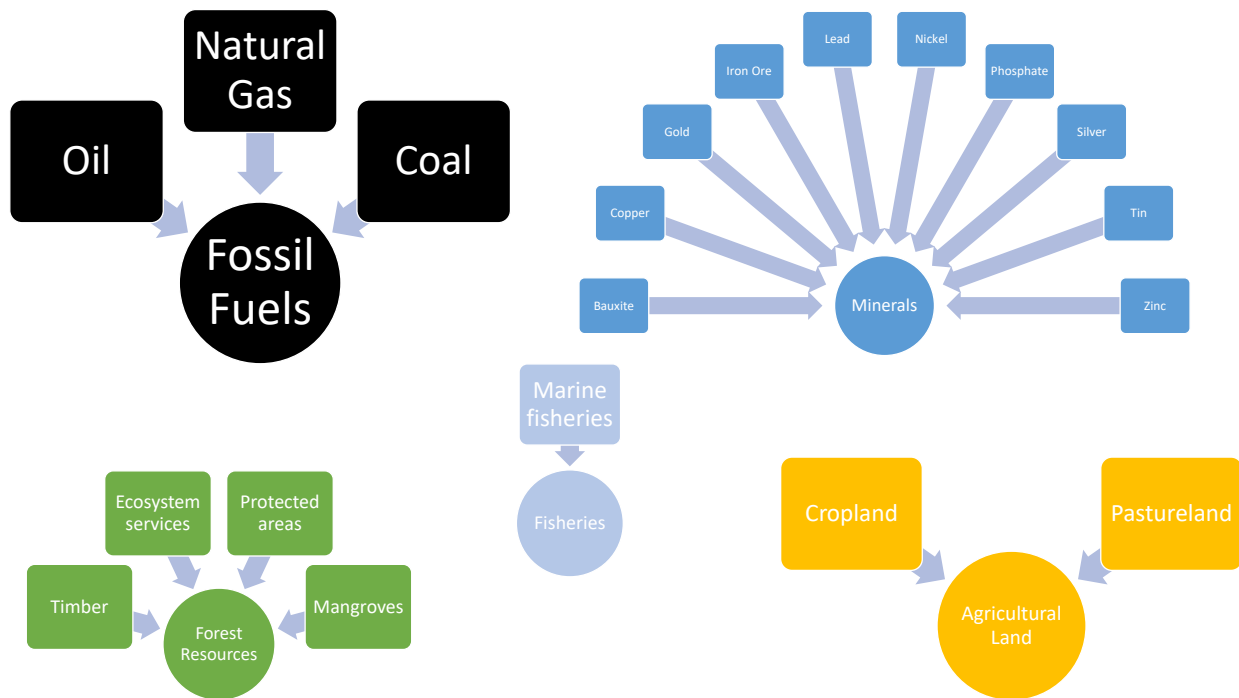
Natural Gas

Oil

Coal

Fossil Fuels

Lead

Nickel

Iron Ore

Phosphate

Gold

Silver

Copper

Tin

Bauxite

Minerals

Zinc

Marine fisheries

Fisheries

Ecosystem services

Protected areas

Timber

Mangroves

Forest Resources

Cropland

Pastureland

Agricultural Land